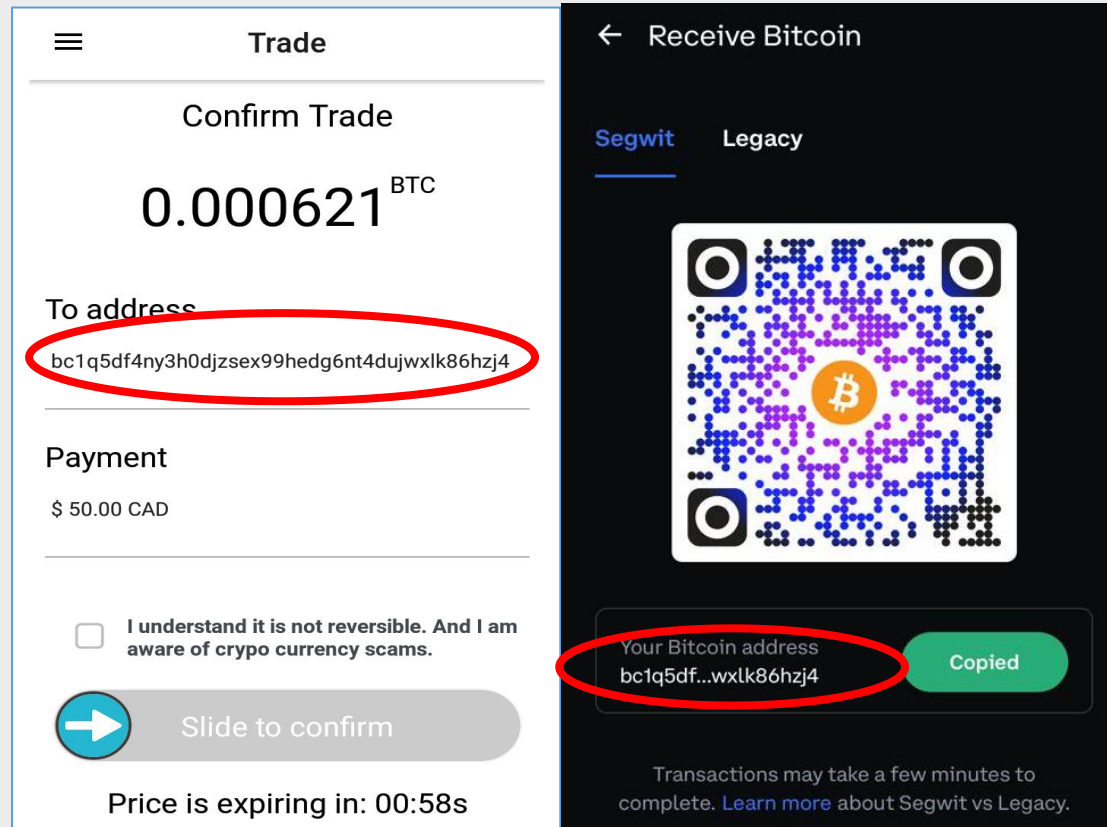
Trade

Confirm Trade

0.000621 BTC

To address

bc1q5df4ny3h0djzsex99hedg6nt4dujwxlk86hzj4

Payment

$ 50.00 CAD

I understand it is not reversible. And I am aware of crypo currency scams.

Slide to confirm

Price is expiring in: 00:58s

Receive Bitcoin

Segwit Legacy

Your Bitcoin address
bc1q5df...wxlk86hzj4

Copied

Transactions may take a few minutes to complete. Learn more about Segwit vs Legacy.